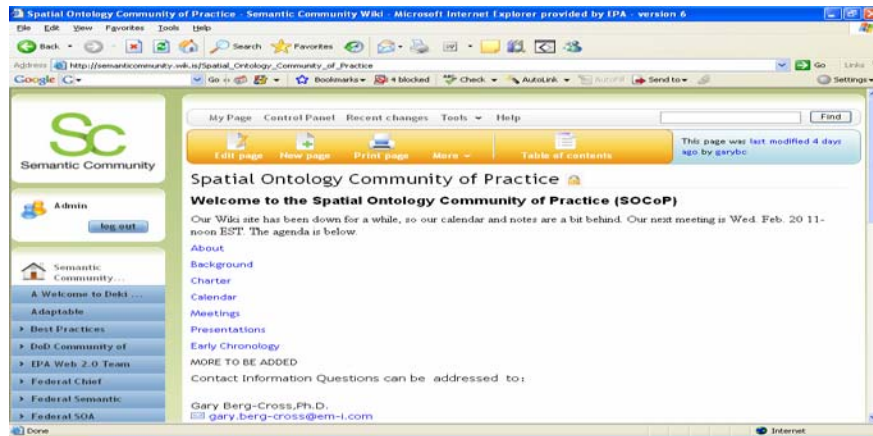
Spatial Ontology Community of Practice - Semantic Community Wiki - Microsoft Internet Explorer provided by EPA - version 6

File Edit View Favorites Tools Help

Back Search Favorites

Address http://semanticcommunity.wik.is/Spatial_Ontology_Community_of_Practice Go Links

Google G- Go Bookmarks 4 blocked Check AutoLink Send to Settings

Sc
Semantic Community

Admin
log out

Semantic Community...
A Welcome to Deki ...
Adaptable
Best Practices
DoD Community of
EPA Web 2.0 Team
Federal Chief
Federal Semantic
Federal SOA

My Page Control Panel Recent changes Tools Help Find

Edit page New page Print page More Table of contents

This page was last modified 4 days ago by garybc

Spatial Ontology Community of Practice

Welcome to the Spatial Ontology Community of Practice (SOCoP)

Our Wiki site has been down for a while, so our calendar and notes are a bit behind. Our next meeting is Wed. Feb. 20 11-noon EST. The agenda is below.

About
Background
Charter
Calendar
Meetings
Presentations
Early Chronology
MORE TO BE ADDED
Contact Information Questions can be addressed to:

Gary Berg-Cross,Ph.D.
gary.berg-cross@em-i.com

Done Internet